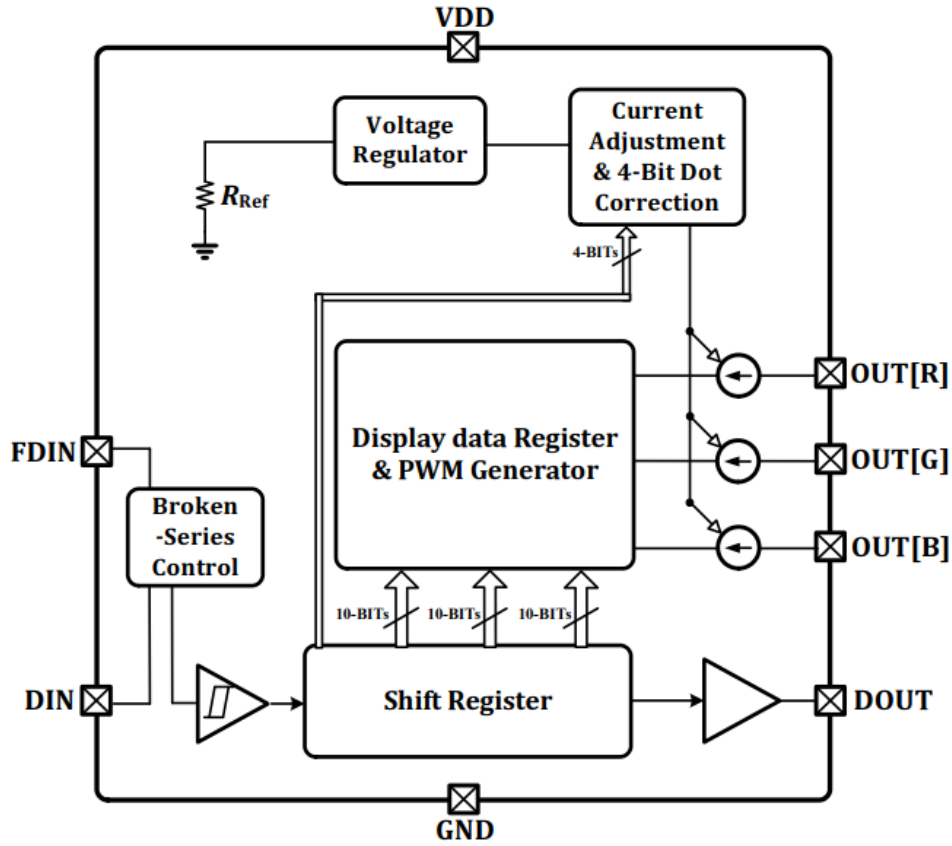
VDD

Voltage Regulator

Current Adjustment & 4-Bit Dot Correction

$R_{\text{Ref}}$

4-BITs

Display data Register & PWM Generator

OUT[R]

OUT[G]

OUT[B]

FDIN

Broken -Series Control

10-BITs

10-BITs

10-BITs

DIN

Shift Register

DOUT

GND